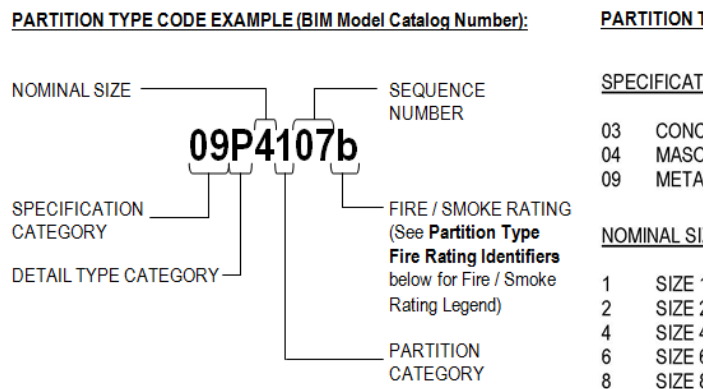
PARTITION TYPE CODE EXAMPLE (BIM Model Catalog Number):

NOMINAL SIZE

SEQUENCE NUMBER

09P4107b

SPECIFICATION CATEGORY

DETAIL TYPE CATEGORY

FIRE / SMOKE RATING (See **Partition Type Fire Rating Identifiers** below for Fire / Smoke Rating Legend)

PARTITION CATEGORY

PARTITION T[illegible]

SPECIFICAT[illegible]

03 CONC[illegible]
04 MASC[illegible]
09 METa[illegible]

NOMINAL SI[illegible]

1 SIZE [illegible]
2 SIZE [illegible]
4 SIZE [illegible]
6 SIZE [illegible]
8 SIZE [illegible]